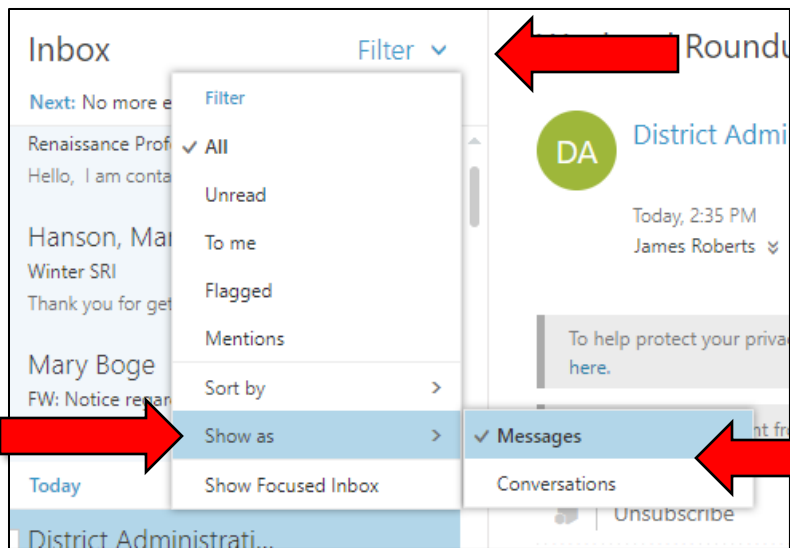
Inbox

Filter

Next: No more e

Renaissance Prof

Hello, I am conta

Hanson, Mar

Winter SRI

Thank you for get

Mary Boge

FW: Notice rega

Today

District Administrati...

Filter

✓ All

Unread

To me

Flagged

Mentions

Sort by

Show as

Show Focused Inbox

✓ Messages

Conversations

Roundu

DA

District Admi

Today, 2:35 PM

James Roberts

To help protect your priva

here.

Unsubscribe